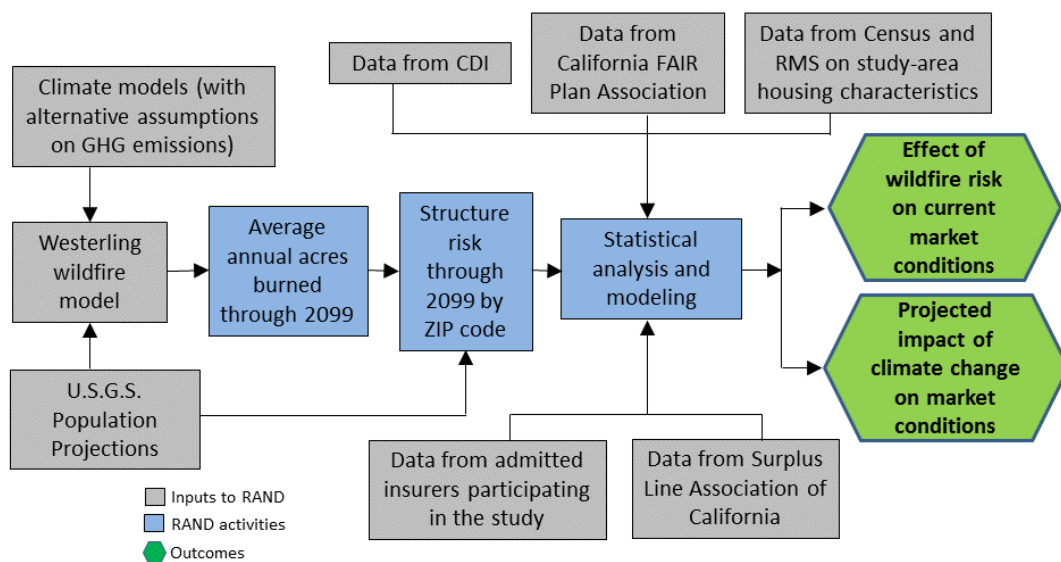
Data from CDI

Data from California FAIR Plan Association

Data from Census and RMS on study-area housing characteristics

Climate models (with alternative assumptions on GHG emissions)

Westerling wildfire model

Average annual acres burned through 2099

Structure risk through 2099 by ZIP code

Statistical analysis and modeling

Effect of wildfire risk on current market conditions

Projected impact of climate change on market conditions

U.S.G.S. Population Projections

Data from admitted insurers participating in the study

Data from Surplus Line Association of California

Inputs to RAND

RAND activities

Outcomes